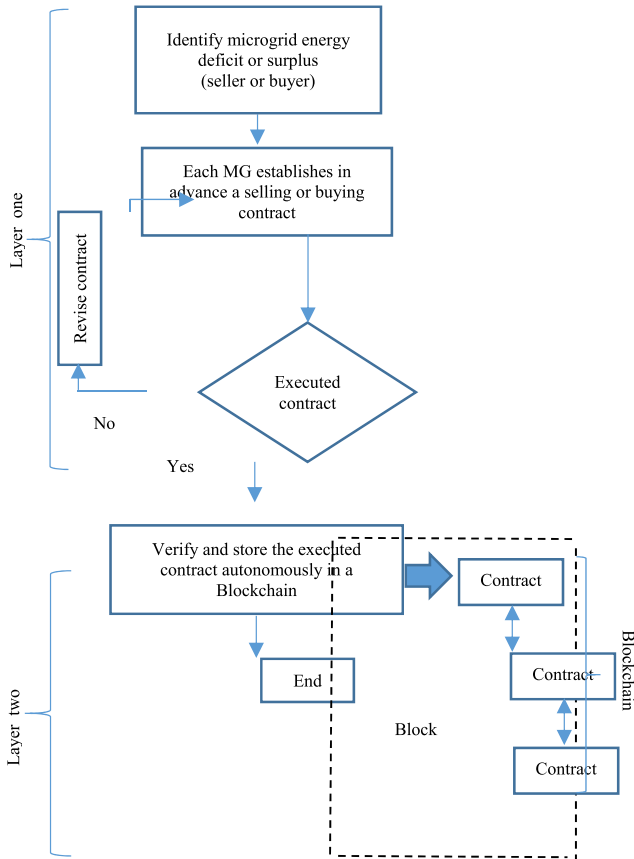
Layer one

Identify microgrid energy deficit or surplus (seller or buyer)

Each MG establishes in advance a selling or buying contract

Revise contract

Executed contract

No

Yes

Layer two

Verify and store the executed contract autonomously in a Blockchain

Contract

Contract

Contract

End

Block

Blockchain